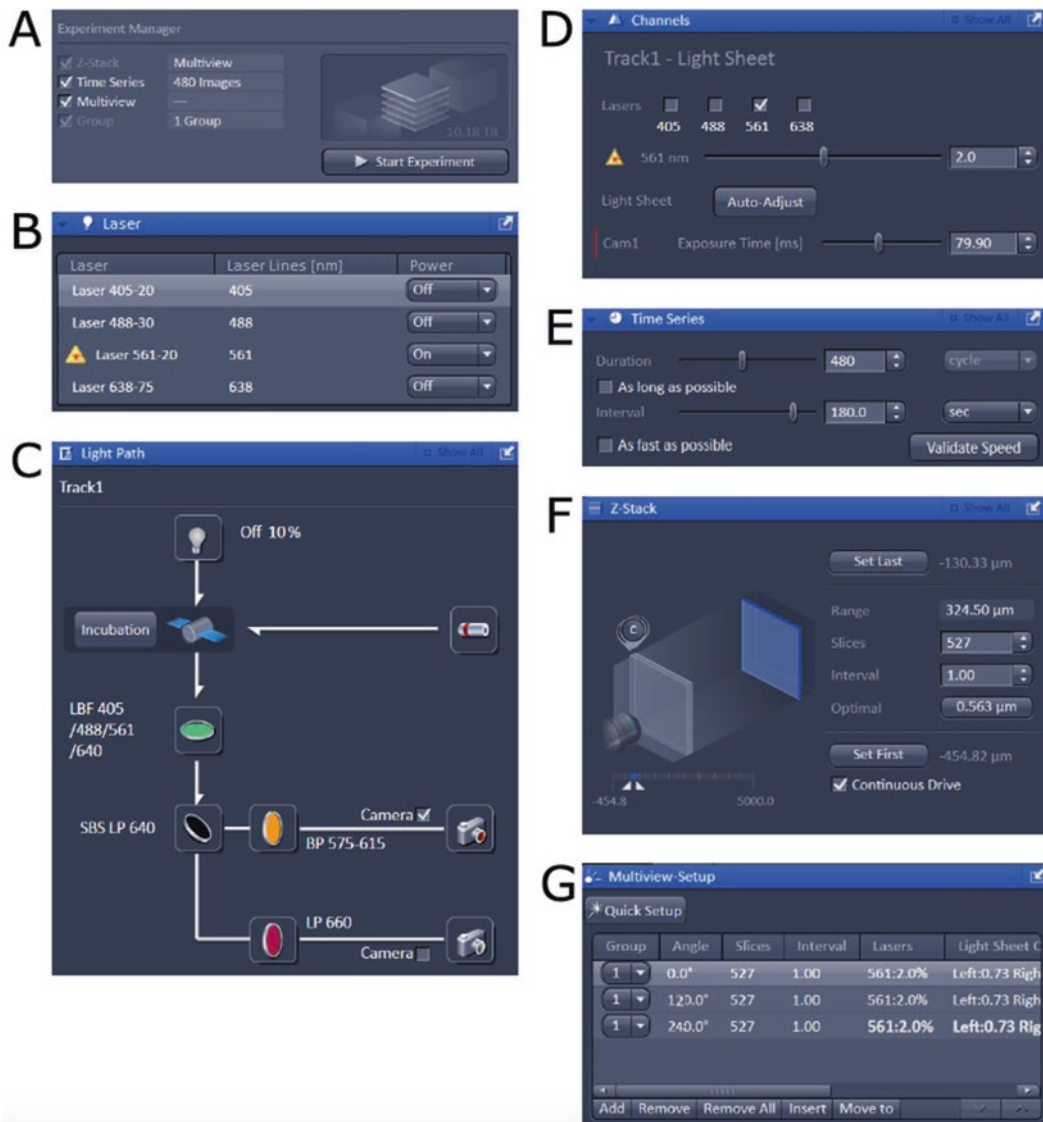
A

Experiment Manager

Z-Stack Multiview
Time Series 480 Images
Multiview —
Group 1 Group

10.18 TB

Start Experiment

B

Laser

| Laser | Laser Lines [nm] | Power |
|---|---|---|
| Laser 405-20 | 405 | Off |
| Laser 488-30 | 488 | Off |
| Laser 561-20 | 561 | On |
| Laser 638-75 | 638 | Off |

C

Light Path Show All

Track1

Off 10%

Incubation

LBF 405 /488/561 /640

SBS LP 640

Camera

BP 575-615

LP 660

Camera

D

Channels Show All

Track1 - Light Sheet

Lasers 405 488 561 638

561 nm 2.0

Light Sheet Auto-Adjust

Cam1 Exposure Time [ms] 79.90

E

Time Series Show All

Duration 480 cycle

As long as possible

Interval 180.0 sec

As fast as possible Validate Speed

F

Z-Stack Show All

Set Last -130.33 µm

Range 324.50 µm

Slices 527

Interval 1.00

Optimal 0.563 µm

Set First -454.82 µm

Continuous Drive

-454.8 5000.0

G

Multiview-Setup

Quick Setup

| Group | Angle | Slices | Interval | Lasers | Light Sheet C |
|---|---|---|---|---|---|
| 1 | 0.0° | 527 | 1.00 | 561:2.0% | Left:0.73 Righ |
| 1 | 120.0° | 527 | 1.00 | 561:2.0% | Left:0.73 Righ |
| 1 | 240.0° | 527 | 1.00 | 561:2.0% | Left:0.73 Rig |

Add Remove Remove All Insert Move to